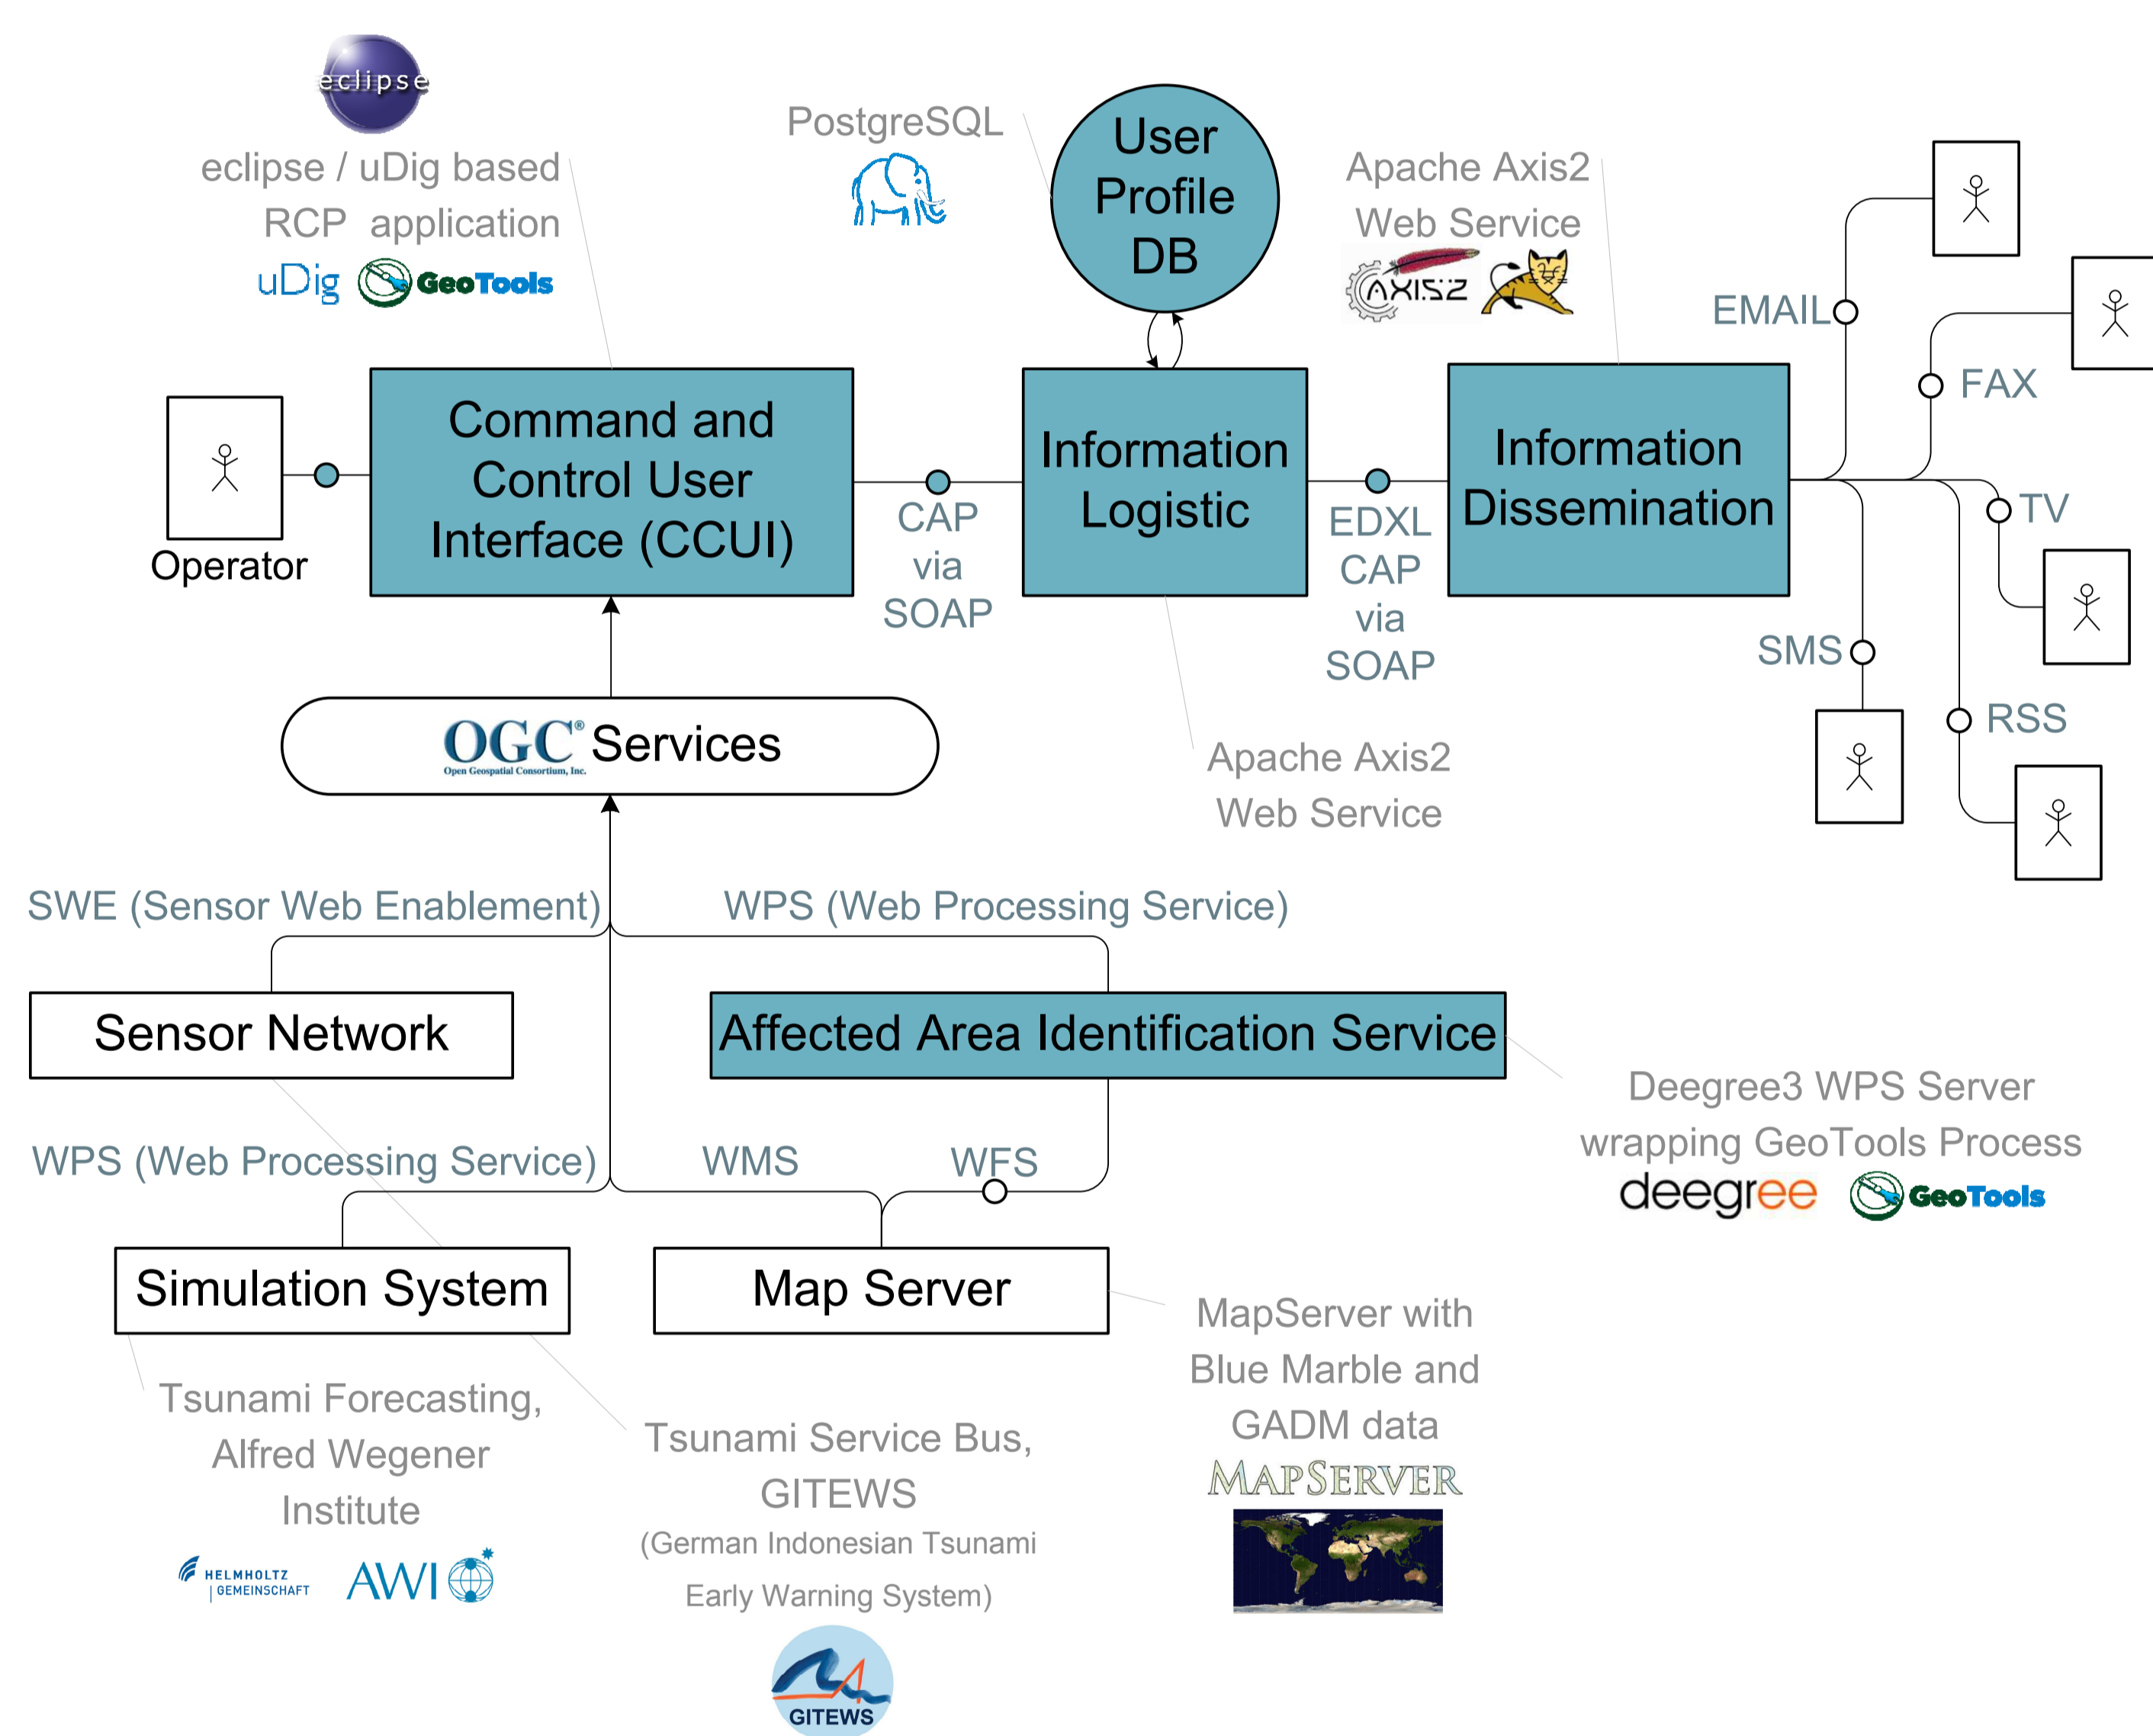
eclipse

eclipse / uDig based RCP application

uDig GeoTools

PostgreSQL

User Profile DB

Apache Axis2 Web Service

AXIS2

EMAIL

FAX

Operator

Command and Control User Interface (CCUI)

CAP via SOAP

Information Logistic

EDXL CAP via SOAP

Information Dissemination

TV

SMS

RSS

OGC® Services

Open Geospatial Consortium, Inc.

Apache Axis2 Web Service

SWE (Sensor Web Enablement)

WPS (Web Processing Service)

Sensor Network

Affected Area Identification Service

Deegree3 WPS Server wrapping GeoTools Process

deegree GeoTools

WPS (Web Processing Service)

WMS

WFS

Simulation System

Map Server

MapServer with Blue Marble and GADM data

MAPSERVER

Tsunami Forecasting, Alfred Wegener Institute

HELMHOLTZ GEMEINSCHAFT

AWI

Tsunami Service Bus, GITEWS

(German Indonesian Tsunami Early Warning System)

GITEWS